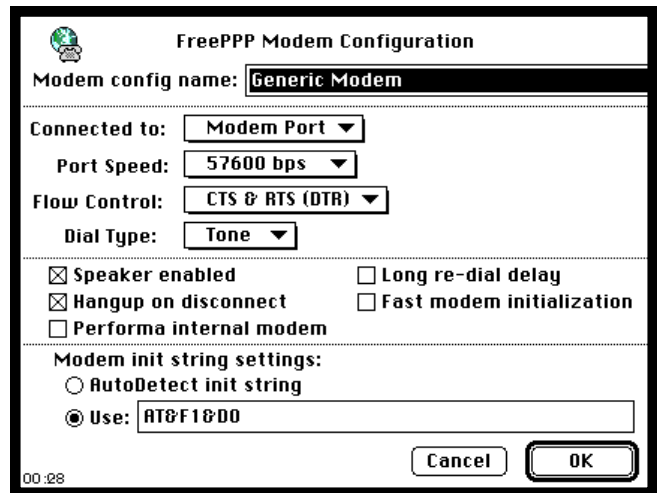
FreePPP Modem Configuration

Modem config name: Generic Modem

Connected to: Modem Port ▼

Port Speed: 57600 bps ▼

Flow Control: CTS & RTS (DTR) ▼

Dial Type: Tone ▼

☒ Speaker enabled
☐ Long re-dial delay
☒ Hangup on disconnect
☐ Fast modem initialization
☐ Performa internal modem

Modem init string settings:
○ AutoDetect init string
◉ Use: AT&F1&D0

00:28

Cancel

OK